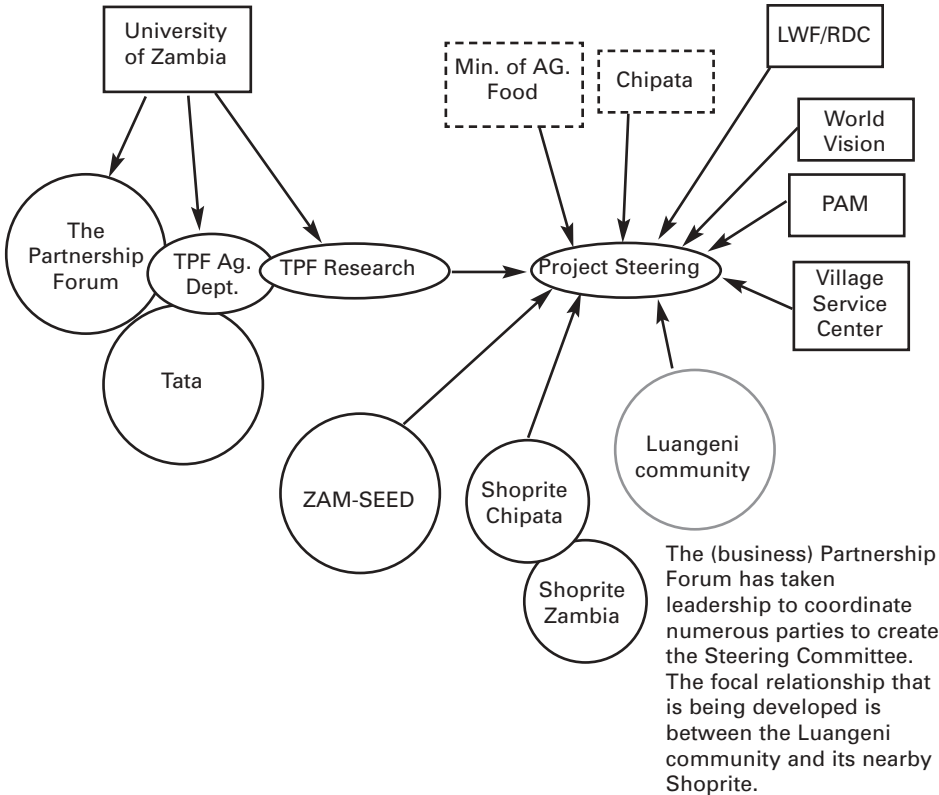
University of Zambia

Min. of AG. Food

Chipata

LWF/RDC

World Vision

PAM

Village Service Center

The Partnership Forum

TPF Ag. Dept.

TPF Research

Project Steering

Tata

ZAM-SEED

Shoprite Chipata

Shoprite Zambia

Luangeni community

The (business) Partnership Forum has taken leadership to coordinate numerous parties to create the Steering Committee. The focal relationship that is being developed is between the Luangeni community and its nearby Shoprite.